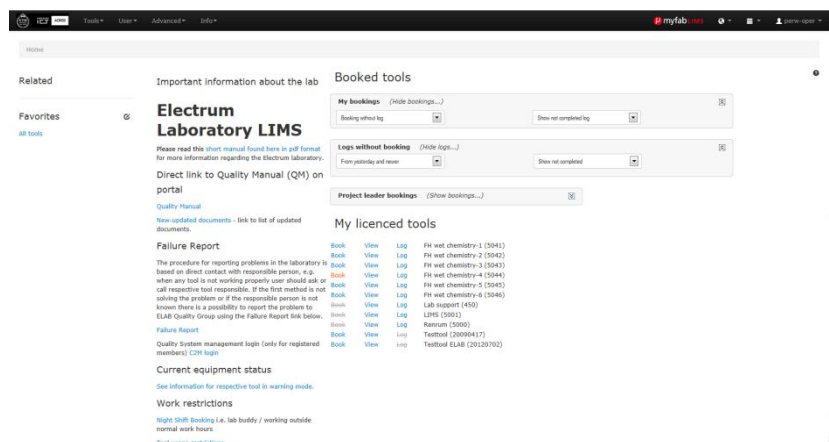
Tools ▾ User ▾ Advanced ▾ Info ▾

myfab LIMS

perw-uper ▾

Home

Related

Favorites

All tools

Important information about the lab

Electrum Laboratory LIMS

Please read this short manual found here in pdf format for more information regarding the Electrum laboratory.

Direct link to Quality Manual (QM) on portal

Quality Manual

New-updated documents - link to list of updated documents.

Failure Report

The procedure for reporting problems in the laboratory is based on direct contact with responsible person, e.g. when any tool is not working properly user should ask or call respective tool responsible. If the first method is not solving the problem or if the responsible person is not known there is a possibility to report the problem to ELAB Quality Group using the Failure Report link below.

Failure Report

Quality System management login (only for registered members) C2M login

Current equipment status

See information for respective tool in warning mode.

Work restrictions

Night Shift Booking i.e. lab buddy / working outside normal work hours

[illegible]

Booked tools

My bookings (Hide bookings...)

Booking without log

Show not completed log

Logs without booking (Hide logs...)

From yesterday and newer

Show not completed

Project leader bookings (Show bookings...)

My licenced tools

| | | | |
|---|---|---|---|
| Book | View | Log | FH wet chemistry-1 (5041) |
| Book | View | Log | FH wet chemistry-2 (5042) |
| Book | View | Log | FH wet chemistry-3 (5043) |
| Book | View | Log | FH wet chemistry-4 (5044) |
| Book | View | Log | FH wet chemistry-5 (5045) |
| Book | View | Log | FH wet chemistry-6 (5046) |
| Book | View | Log | Lab support (450) |
| Book | View | Log | LIMS (5001) |
| Book | View | Log | Renrum (5000) |
| Book | View | Log | Testtool (20090417) |
| Book | View | Log | Testtool ELAB (20120702) |